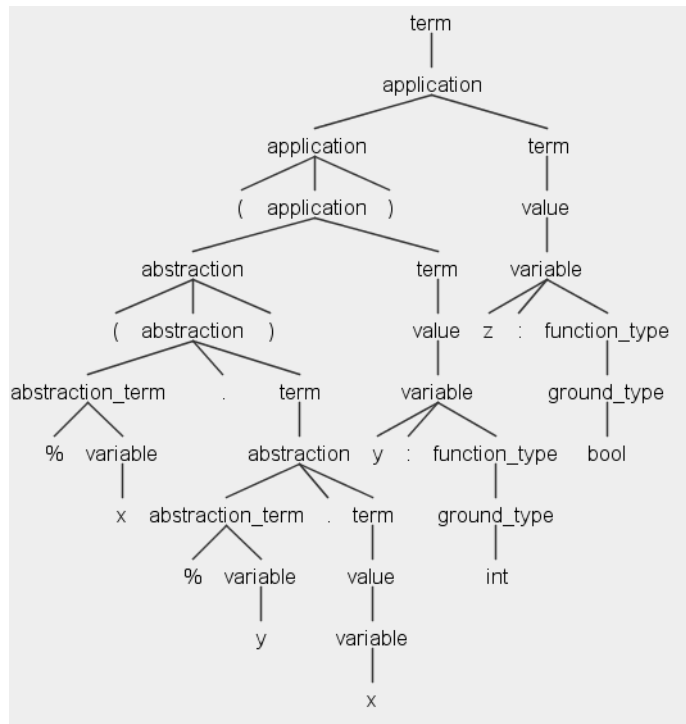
term
application
application
term
( application )
value
abstraction
term
variable
( abstraction )
value
z : function_type
abstraction_term . term
variable
ground_type
% variable
abstraction
y : function_type
bool
x
abstraction_term . term
ground_type
% variable
value
int
y
variable
x